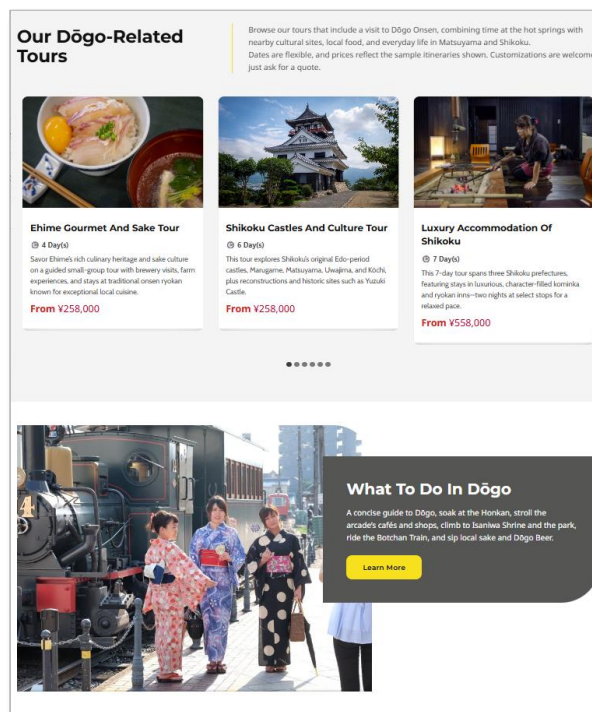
Our Dōgo-Related Tours

Browse our tours that include a visit to Dōgo Onsen, combining time at the hot springs with nearby cultural sites, local food, and everyday life in Matsuyama and Shikoku.
Dates are flexible, and prices reflect the sample itineraries shown. Customizations are welcome, just ask for a quote.

Ehime Gourmet And Sake Tour

4 Day(s)

Savor Ehime's rich culinary heritage and sake culture on a guided small-group tour with brewery visits, farm experiences, and stays at traditional onsen ryokan known for exceptional local cuisine.

From ¥258,000

Shikoku Castles And Culture Tour

6 Day(s)

This tour explores Shikoku's original Edo-period castles, Marugame, Matsuyama, Uwajima, and Kōchi, plus reconstructions and historic sites such as Yuzuki Castle.

From ¥258,000

Luxury Accommodation Of Shikoku

7 Day(s)

This 7-day tour spans three Shikoku prefectures, featuring stays in luxurious, character-filled kominka and ryokan inns—two nights at select stops for a relaxed pace.

From ¥558,000

What To Do In Dōgo

A concise guide to Dōgo, soak at the Honkan, stroll the arcade's cafés and shops, climb to Isaniwa Shrine and the park, ride the Botchan Train, and sip local sake and Dōgo Beer.

Learn More